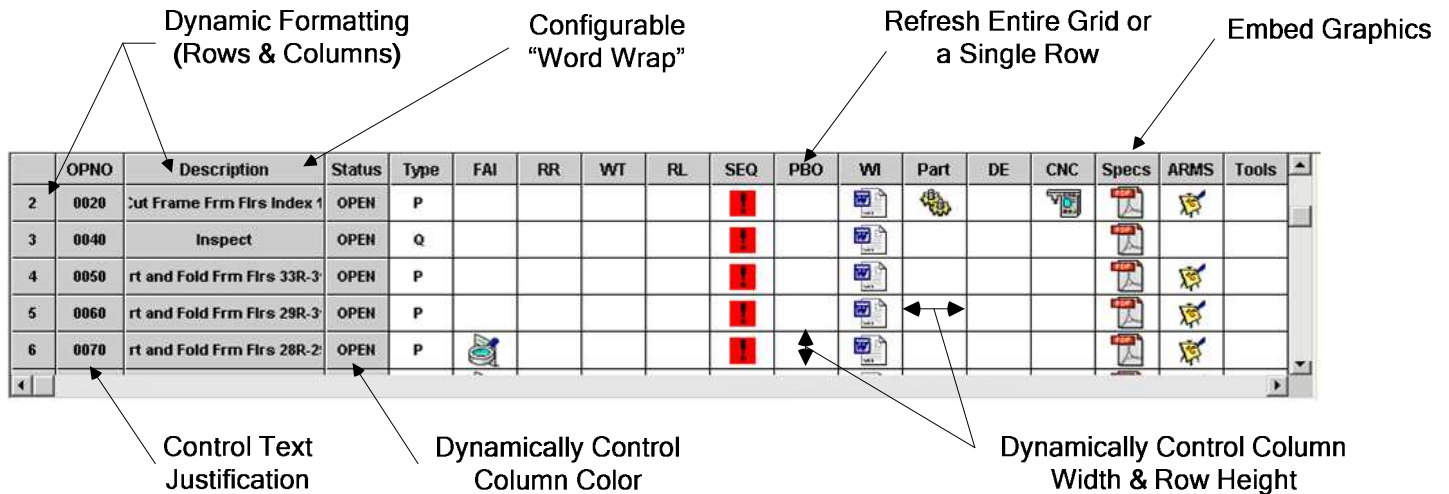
Dynamic Formatting (Rows & Columns)

Configurable "Word Wrap"

Refresh Entire Grid or a Single Row

Embed Graphics

| | OPNO | Description | Status | Type | FAI | RR | WT | RL | SEQ | PBO | WI | Part | DE | CNC | Specs | ARMS | Tools |
|---|---|---|---|---|---|---|---|---|---|---|---|---|---|---|---|---|---|
| 2 | 0020 | Cut Frame Frm Flrs Index 1 | OPEN | P | | | | | | | | | | | | | |
| 3 | 0040 | Inspect | OPEN | Q | | | | | | | | | | | | | |
| 4 | 0050 | rt and Fold Frm Flrs 33R-3 | OPEN | P | | | | | | | | | | | | | |
| 5 | 0060 | rt and Fold Frm Flrs 29R-3 | OPEN | P | | | | | | | | | | | | | |
| 6 | 0070 | rt and Fold Frm Flrs 28R-2 | OPEN | P | | | | | | | | | | | | | |

Control Text Justification

Dynamically Control Column Color

Dynamically Control Column Width & Row Height